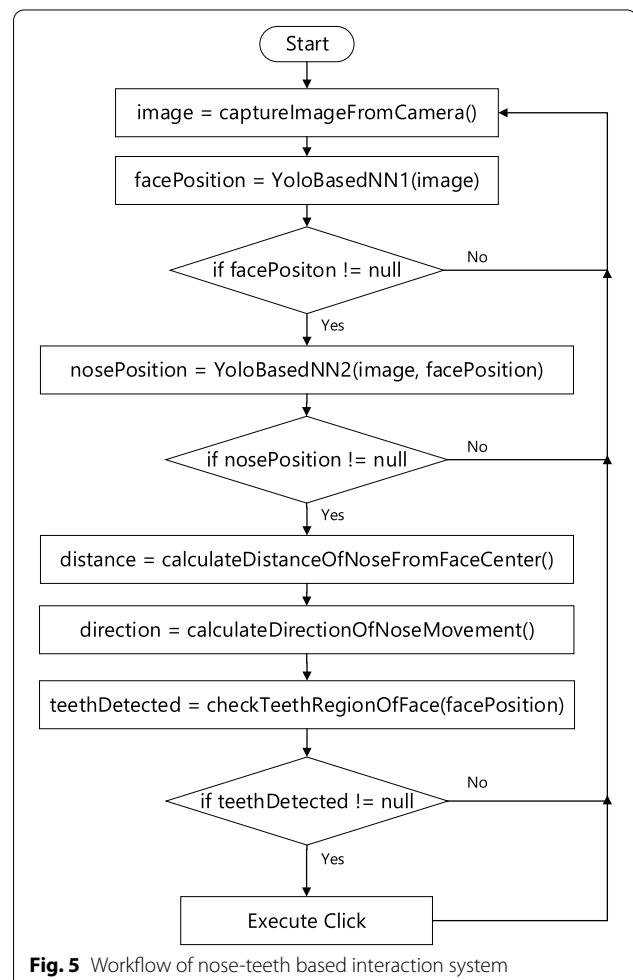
Start

image = captureImageFromCamera()

facePosition = YoloBasedNN1(image)

if facePositon != null

No

Yes

nosePosition = YoloBasedNN2(image, facePosition)

if nosePosition != null

No

Yes

distance = calculateDistanceOfNoseFromFaceCenter()

direction = calculateDirectionOfNoseMovement()

teethDetected = checkTeethRegionOfFace(facePosition)

if teethDetected != null

No

Yes

Execute Click

**Fig. 5** Workflow of nose-teeth based interaction system